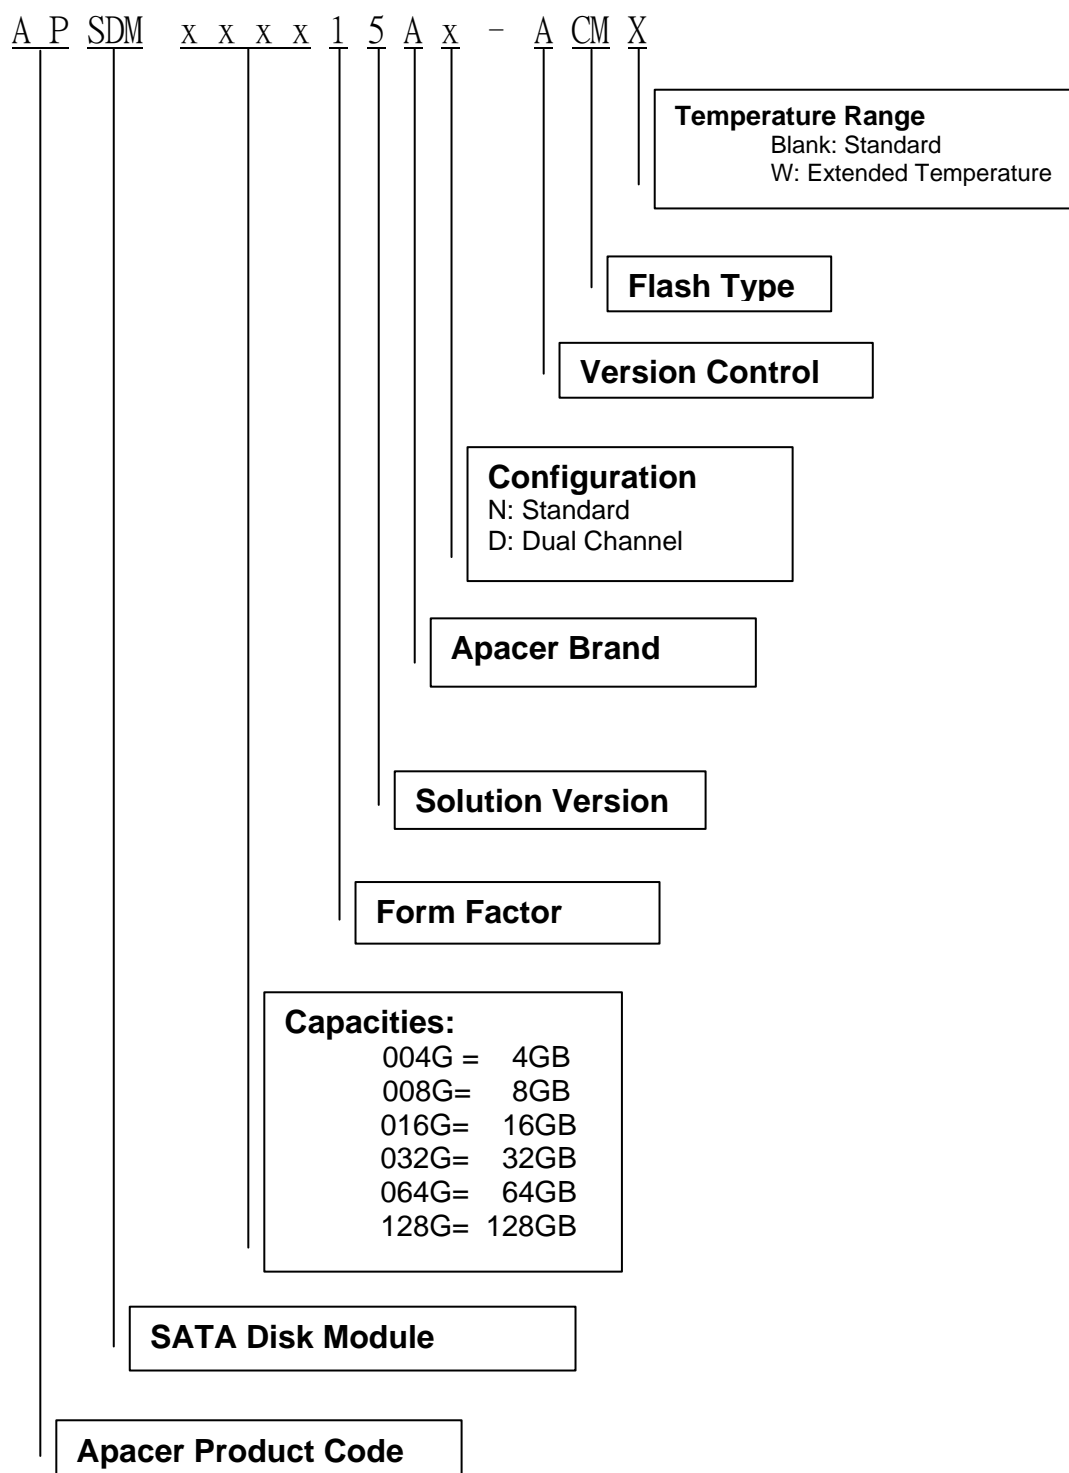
A P SDM x x x x 1 5 A x - A CM X

Temperature Range
Blank: Standard
W: Extended Temperature

Flash Type

Version Control

Configuration
N: Standard
D: Dual Channel

Apacer Brand

Solution Version

Form Factor

Capacities:
004G = 4GB
008G= 8GB
016G= 16GB
032G= 32GB
064G= 64GB
128G= 128GB

SATA Disk Module

Apacer Product Code